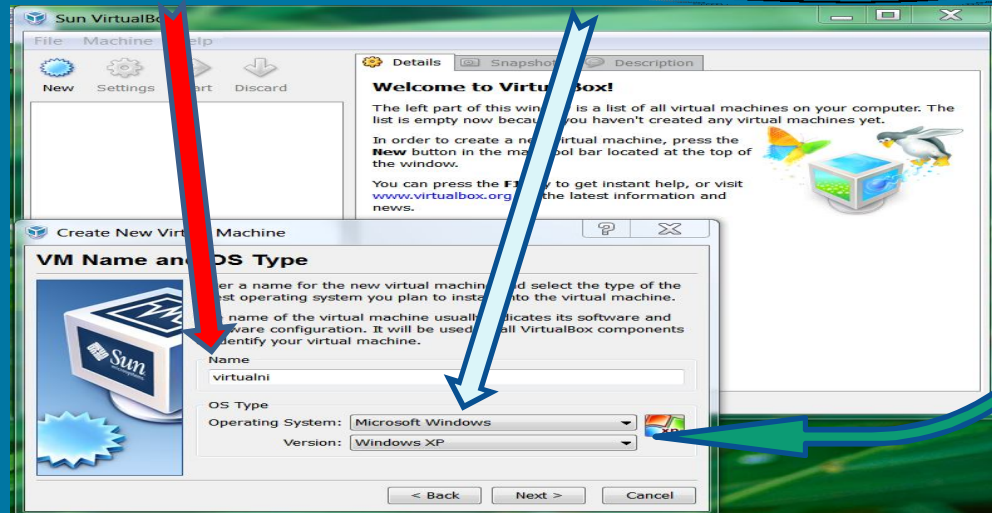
Sun VirtualBo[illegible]

File Machine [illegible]elp

New Settings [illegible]art Discard

Details Snapsho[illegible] Description

Welcome to Virtu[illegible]Box!

The left part of this win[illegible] is a list of all virtual machines on your computer. The list is empty now becau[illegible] you haven't created any virtual machines yet.

In order to create a ne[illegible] virtual machine, press the **New** button in the ma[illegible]ool bar located at the top of the window.

You can press the F1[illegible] to get instant help, or visit www.virtualbox.org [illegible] the latest information and news.

Create New Vir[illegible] Machine

VM Name and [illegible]OS Type

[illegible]er a name for the new virtual machin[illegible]d select the type of the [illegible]est operating system you plan to insta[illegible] into the virtual machine.

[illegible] name of the virtual machine usuall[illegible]dicates its software and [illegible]ware configuration. It will be used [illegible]all VirtualBox components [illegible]dentify your virtual machine.

Name
virtualni

OS Type
Operating System: Microsoft Windows
Version: Windows XP

< Back Next > Cancel